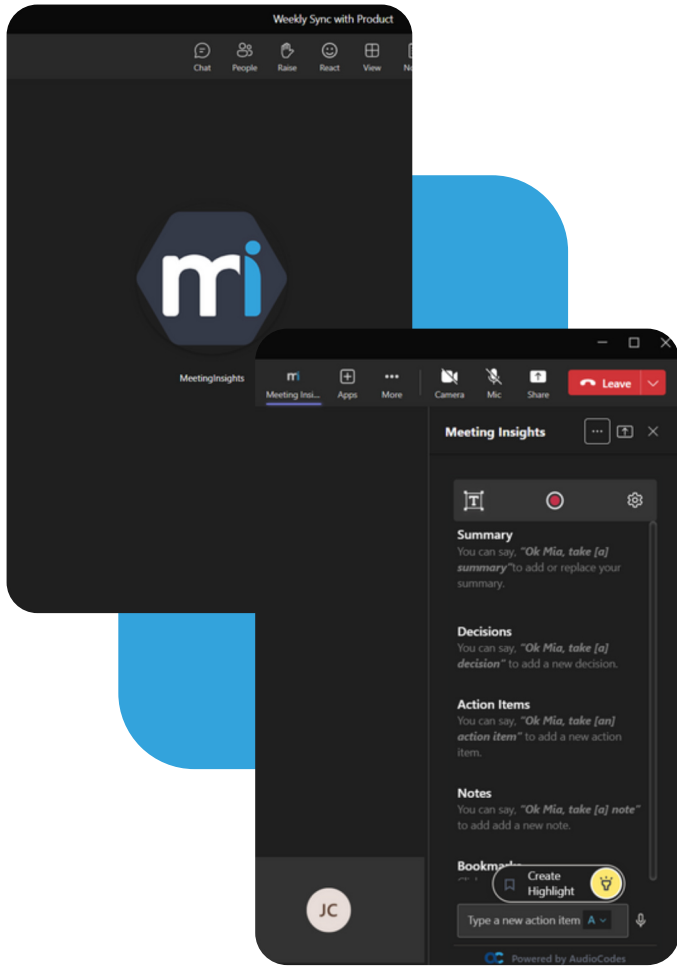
Weekly Sync with Product

Chat People Raise React View Ne

mi

MeetingInsights

mi
Meeting Insi... Apps More Camera Mic Share Leave

Meeting Insights

Summary
You can say, "Ok Mia, take [a] summary" to add or replace your summary.

Decisions
You can say, "Ok Mia, take [a] decision" to add a new decision.

Action Items
You can say, "Ok Mia, take [an] action item" to add a new action item.

Notes
You can say, "Ok Mia, take [a] note" to add add a new note.

Bookma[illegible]

Create Highlight

Type a new action item A

JC

Powered by AudioCodes